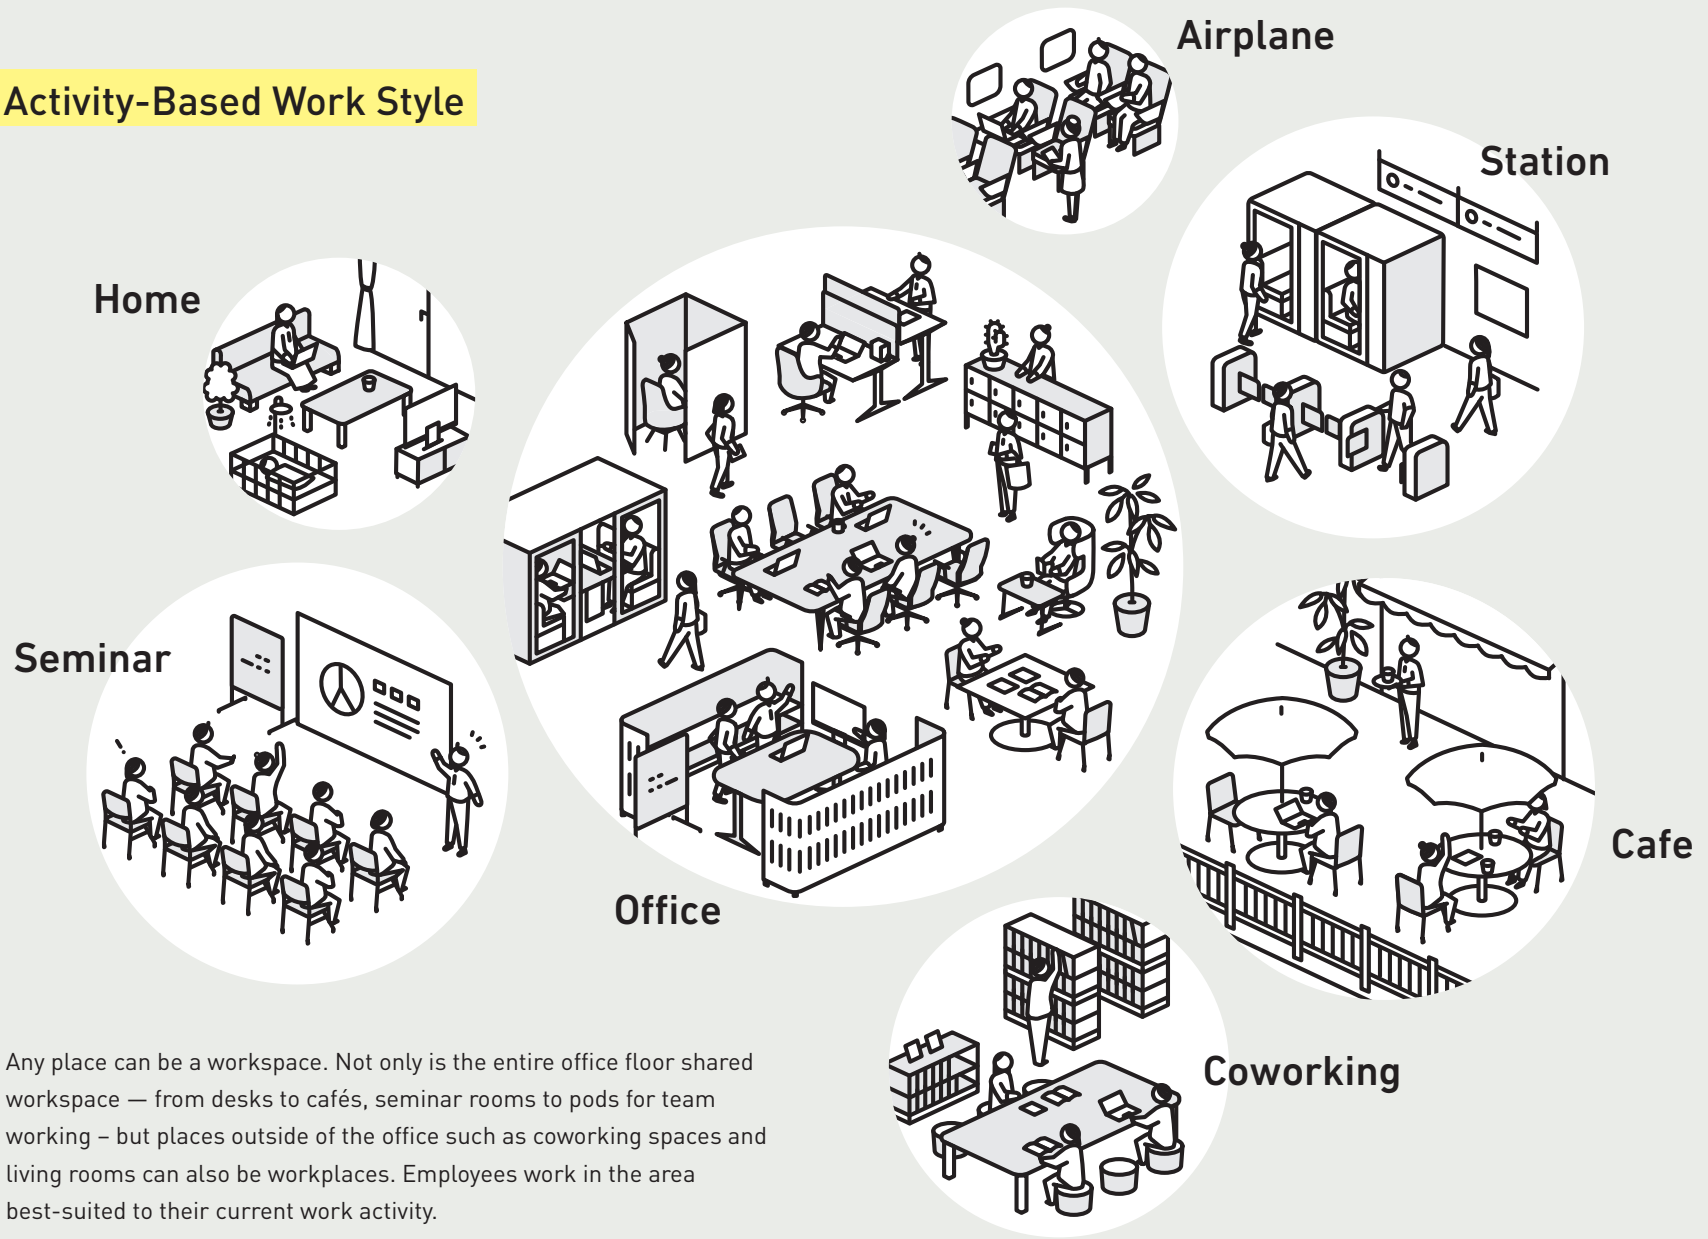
Activity-Based Work Style

Airplane

Station

Home

Seminar

Office

Cafe

Coworking

Any place can be a workspace. Not only is the entire office floor shared workspace — from desks to cafés, seminar rooms to pods for team working – but places outside of the office such as coworking spaces and living rooms can also be workplaces. Employees work in the area best-suited to their current work activity.